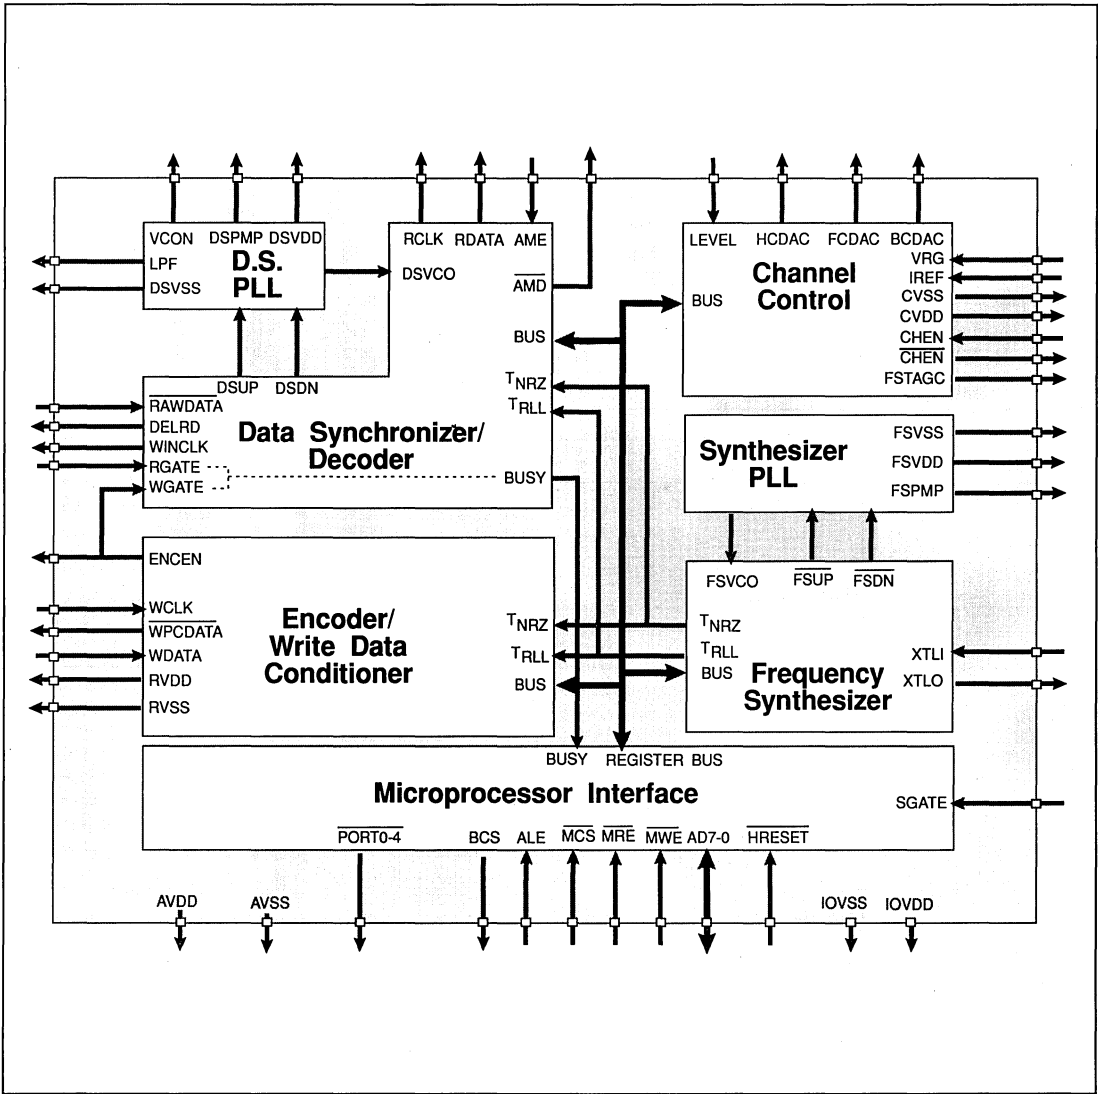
VCON DSPMP DSVDD
LPF
DSVSS
D.S. PLL

RCLK RDATA AME
DSVCO
$\overline{AMD}$
BUS
$T_{NRZ}$
$T_{RLL}$
BUSY

LEVEL HCDAC FCDAC BCDAC
BUS
Channel Control
VRG
IREF
CVSS
CVDD
CHEN
$\overline{CHEN}$
FSTAGC

DSUP DSDN
$\overline{RAWDATA}$
DELRD
WINCLK
RGATE
WGATE
Data Synchronizer/ Decoder

Synthesizer PLL
FSVSS
FSVDD
FSPMP

ENCEN
WCLK
$\overline{WPCDATA}$
WDATA
RVDD
RVSS
Encoder/ Write Data Conditioner
$T_{NRZ}$
$T_{RLL}$
BUS

FSVCO $\overline{FSUP}$ $\overline{FSDN}$
$T_{NRZ}$
$T_{RLL}$
BUS
Frequency Synthesizer
XTLI
XTLO

BUSY REGISTER BUS
Microprocessor Interface
SGATE
$\overline{PORT0-4}$ BCS ALE $\overline{MCS}$ $\overline{MRE}$ $\overline{MWE}$ AD7-0 $\overline{HRESET}$

AVDD AVSS IOVSS IOVDD